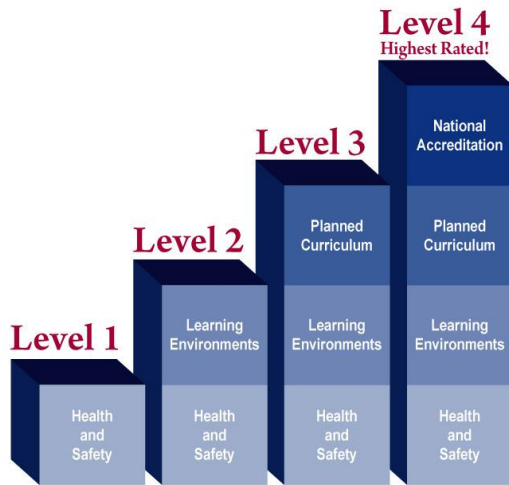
Level 4
Highest Rated!

Level 3

Level 2

Level 1

Health and Safety

Learning Environments

Health and Safety

Planned Curriculum

Learning Environments

Health and Safety

National Accreditation

Planned Curriculum

Learning Environments

Health and Safety